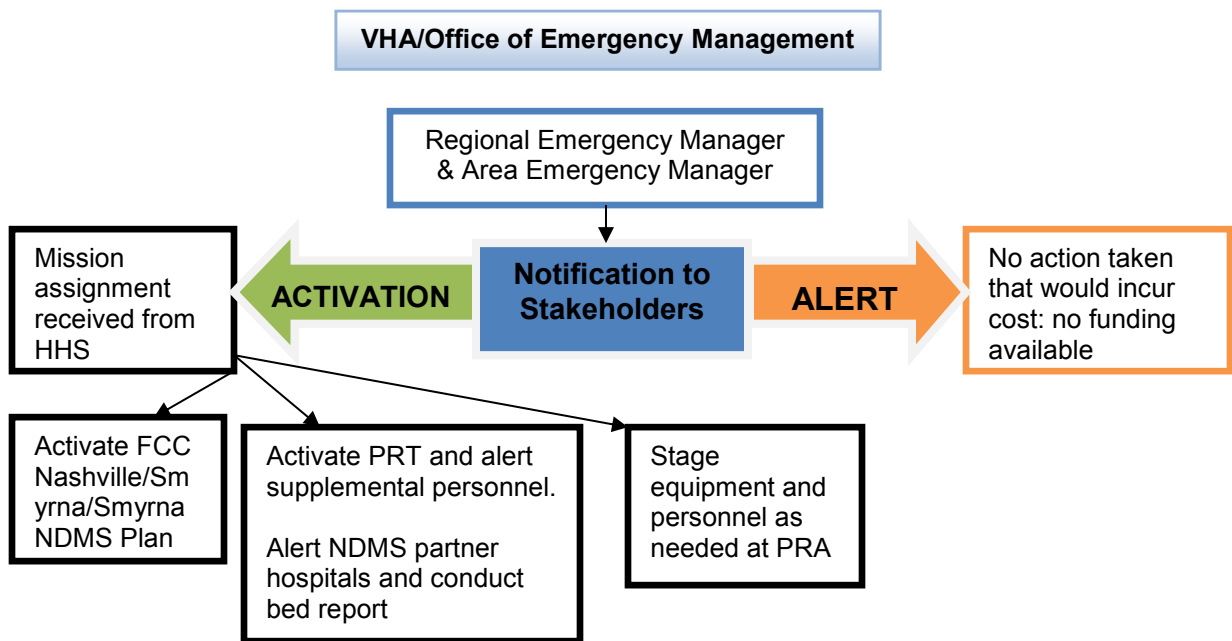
VHA/Office of Emergency Management

Regional Emergency Manager & Area Emergency Manager

Mission assignment received from HHS

ACTIVATION

Notification to Stakeholders

ALERT

No action taken that would incur cost: no funding available

Activate FCC Nashville/Smyrna/Smyrna NDMS Plan

Activate PRT and alert supplemental personnel.

Alert NDMS partner hospitals and conduct bed report

Stage equipment and personnel as needed at PRA